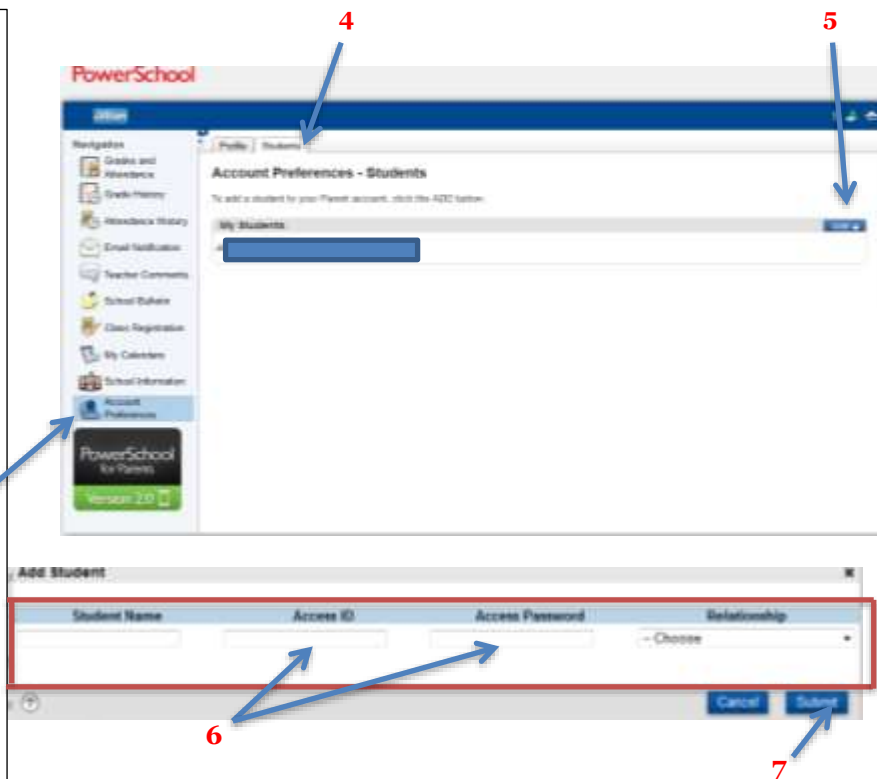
4

5

PowerSchool

Profile Students

Navigation

Grades and Attendance

Grade History

Attendance History

Email Notification

Teacher Comments

School Bulletin

Class Registration

My Calendars

School Information

Account Preferences

Account Preferences - Students

To add a student to your Parent account, click the ADD button.

My Students

Add

PowerSchool for Parents

Version 2.0

Add Student

| Student Name | Access ID | Access Password | Relationship |
|---|---|---|---|
| | | | -- Choose |

Cancel

Submit

6

7